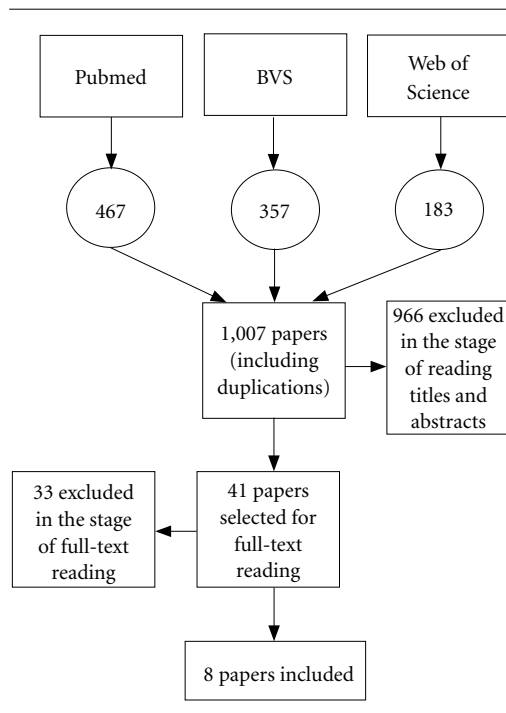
Pubmed

BVS

Web of Science

467

357

183

1,007 papers (including duplications)

966 excluded in the stage of reading titles and abstracts

33 excluded in the stage of full-text reading

41 papers selected for full-text reading

8 papers included